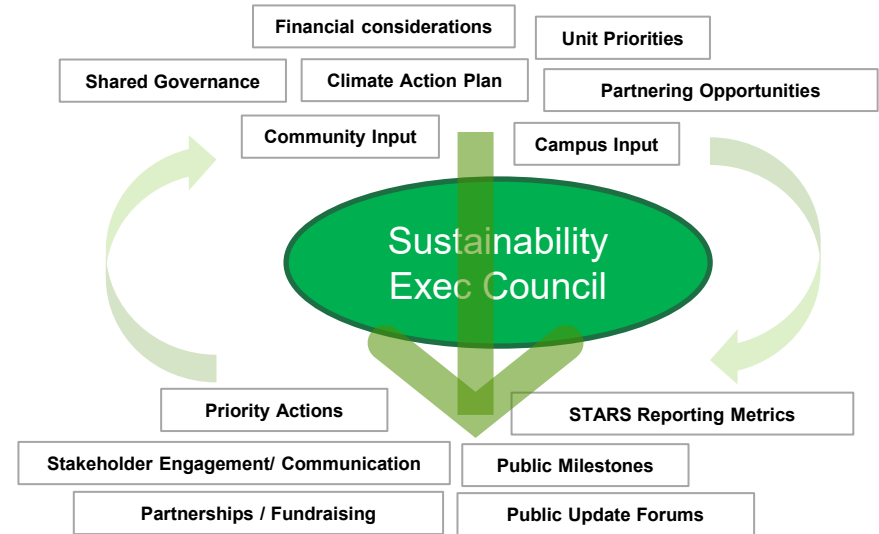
Financial considerations

Unit Priorities

Shared Governance

Climate Action Plan

Partnering Opportunities

Community Input

Campus Input

Sustainability Exec Council

Priority Actions

STARS Reporting Metrics

Stakeholder Engagement/ Communication

Public Milestones

Partnerships / Fundraising

Public Update Forums